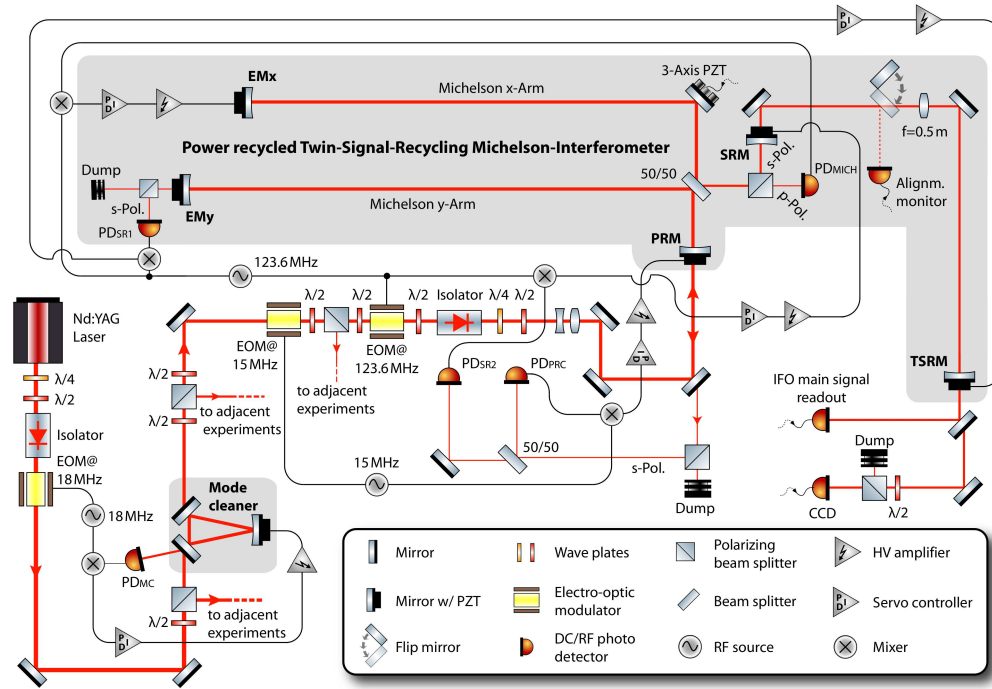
Power recycled Twin-Signal-Recycling Michelson-Interferometer

EMx

Michelson x-Arm

3-Axis PZT

f=0.5 m

SRM

s-Pol.

$PD_{MICH}$

p-Pol.

50/50

Alignm. monitor

Dump

s-Pol.

EMy

Michelson y-Arm

$PD_{SR1}$

PRM

123.6 MHz

Nd:YAG Laser

$\lambda/4$

$\lambda/2$

Isolator

EOM@ 18 MHz

18 MHz

$PD_{MC}$

EOM@ 15 MHz

$\lambda/2$

$\lambda/2$

$\lambda/2$

EOM@ 123.6 MHz

Isolator

$\lambda/4$

$\lambda/2$

to adjacent experiments

$\lambda/2$

$\lambda/2$

to adjacent experiments

$PD_{SR2}$

$PD_{PRC}$

50/50

15 MHz

s-Pol.

Dump

Mode cleaner

$\lambda/2$

to adjacent experiments

TSRM

IFO main signal readout

Dump

CCD

$\lambda/2$

Mirror

Wave plates

Polarizing beam splitter

HV amplifier

Mirror w/ PZT

Electro-optic modulator

Beam splitter

Servo controller

Flip mirror

DC/RF photo detector

RF source

Mixer